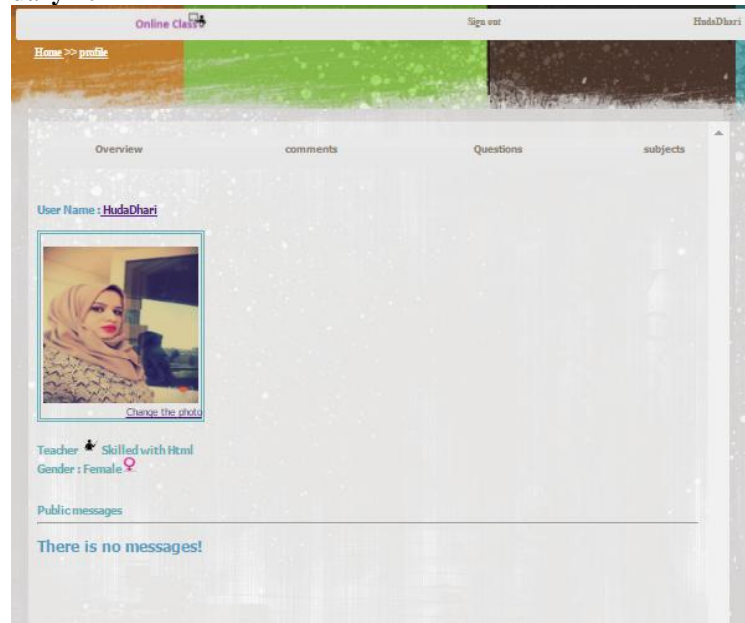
Online Class
Sign out
HudaDhari

Home >> profile

Overview
comments
Questions
subjects

User Name : HudaDhari

Change the photo

Teacher Skilled with Html
Gender : Female

Public messages

There is no messages!